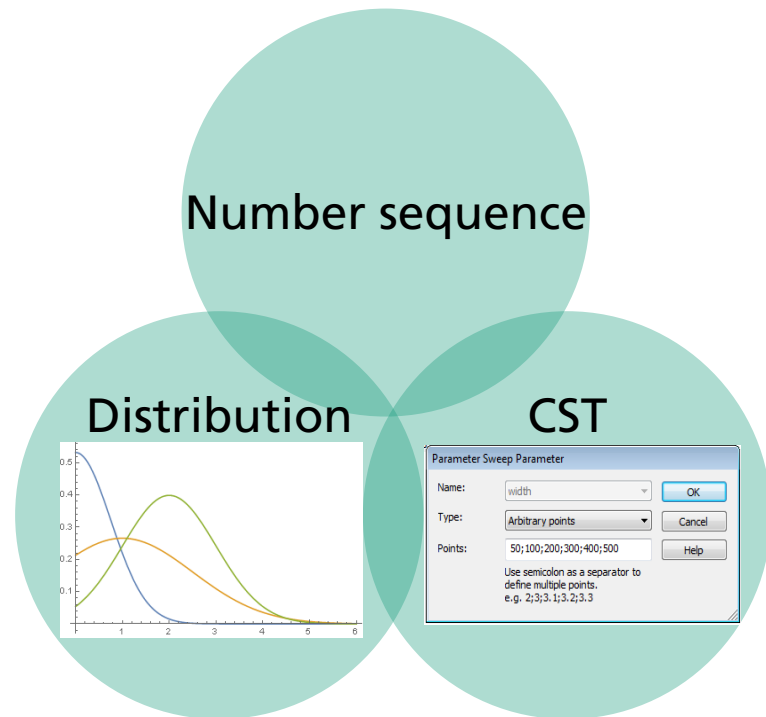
Number sequence

Distribution

0.5
0.4
0.3
0.2
0.1
1
2
3
4
5
6

CST

Parameter Sweep Parameter
Name: width
OK
Type: Arbitrary points
Cancel
Points: 50;100;200;300;400;500
Help
Use semicolon as a separator to define multiple points.
e.g. 2;3;3.1;3.2;3.3